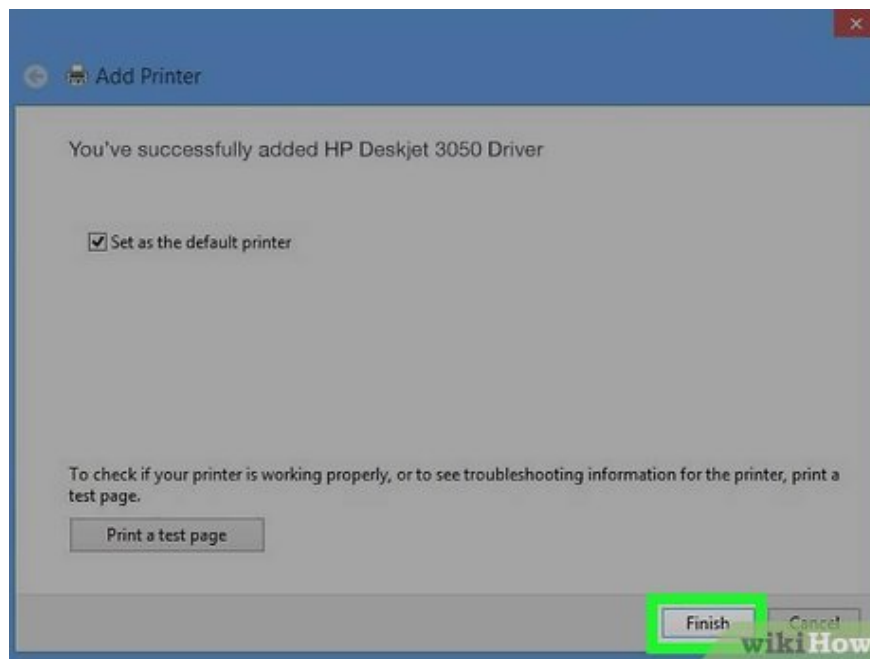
Add Printer

You've successfully added HP Deskjet 3050 Driver

Set as the default printer

To check if your printer is working properly, or to see troubleshooting information for the printer, print a test page.

Print a test page

Finish

Cancel

wikiHow